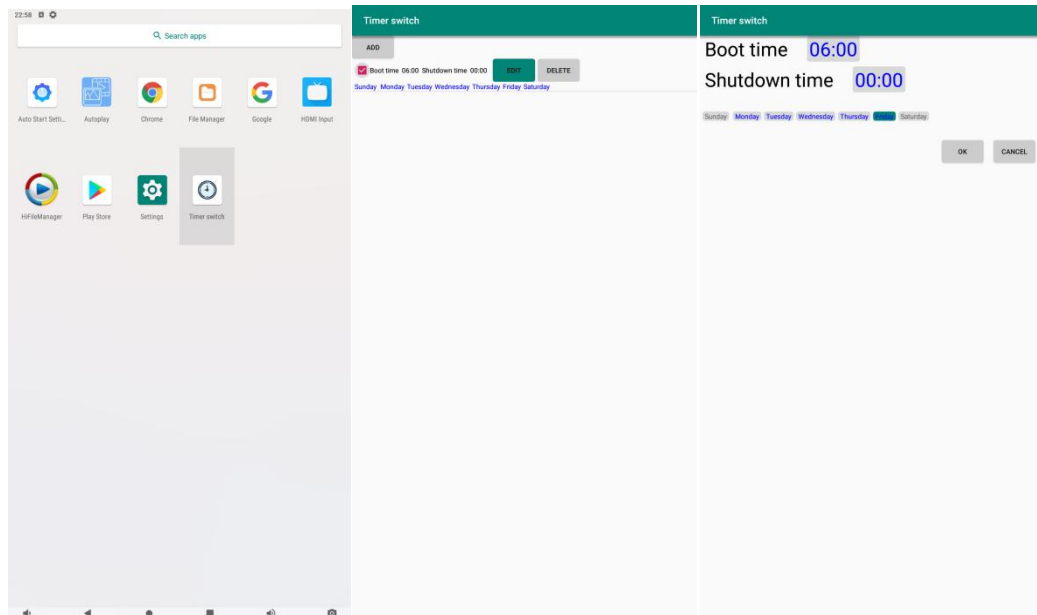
22:58

Search apps

Auto Start Setti... Autoplay Chrome File Manager Google HDMI Input

HiFileManager Play Store Settings Timer switch

Timer switch

ADD

Boot time 06:00 Shutdown time 00:00 EDIT DELETE

Sunday Monday Tuesday Wednesday Thursday Friday Saturday

Timer switch

Boot time 06:00

Shutdown time 00:00

Sunday Monday Tuesday Wednesday Thursday Friday Saturday

OK CANCEL